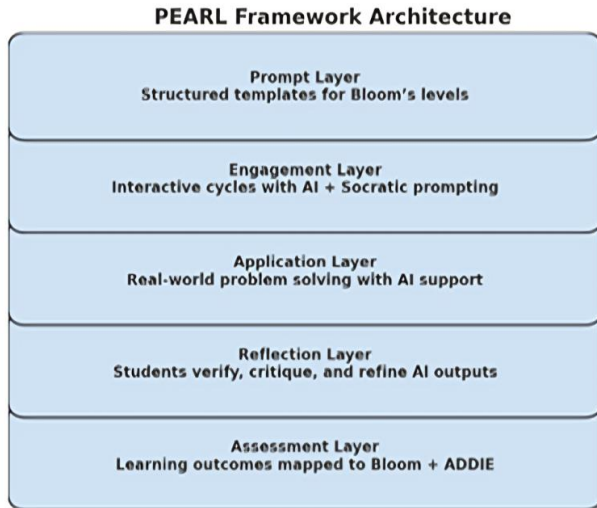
PEARL Framework Architecture

Prompt Layer
Structured templates for Bloom's levels

Engagement Layer
Interactive cycles with AI + Socratic prompting

Application Layer
Real-world problem solving with AI support

Reflection Layer
Students verify, critique, and refine AI outputs

Assessment Layer
Learning outcomes mapped to Bloom + ADDIE